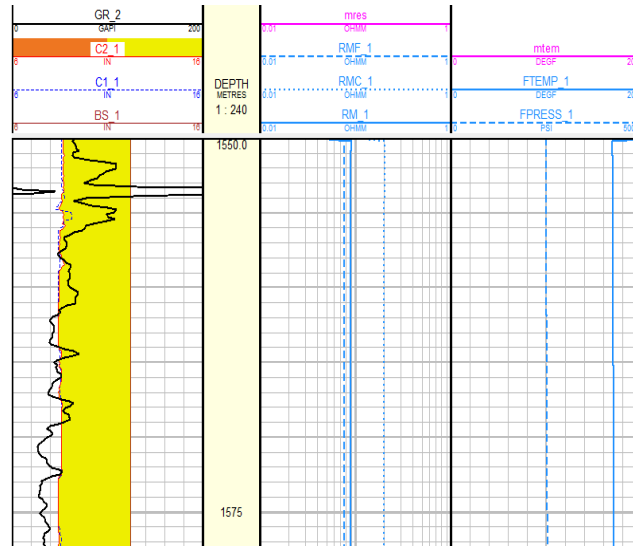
GR_2
0 GAPI 200
C2_1
6 IN 16
C1_1
6 IN 16
BS_1
6 IN 16

DEPTH
METRES
1 : 240

mres
0.01 OHMM 1
RMF_1
0.01 OHMM 1
RMC_1
0.01 OHMM 1
RM_1
0.01 OHMM 1

mtem
DEGF
FTEMP_1
0 DEGF 20
FPRESS_1
0 PSI 500

1550.0
1575